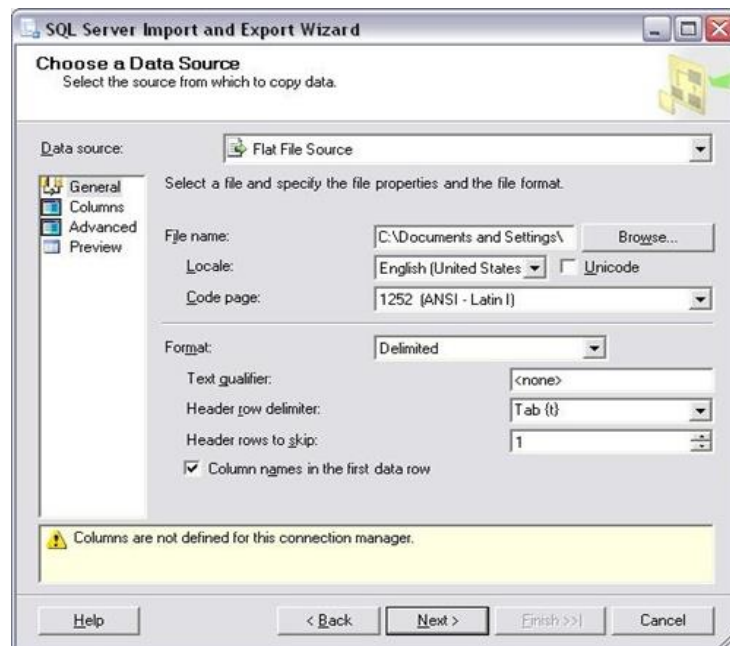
SQL Server Import and Export Wizard

Choose a Data Source
Select the source from which to copy data.

Data source: Flat File Source

General
Columns
Advanced
Preview

Select a file and specify the file properties and the file format.

File name: C:\Documents and Settings\ Browse...
Locale: English (United States Unicode
Code page: 1252 (ANSI - Latin I)

Format: Delimited
Text qualifier: <none>
Header row delimiter: Tab {t}
Header rows to skip: 1
Column names in the first data row

Columns are not defined for this connection manager.

Help < Back Next > Finish >>| Cancel